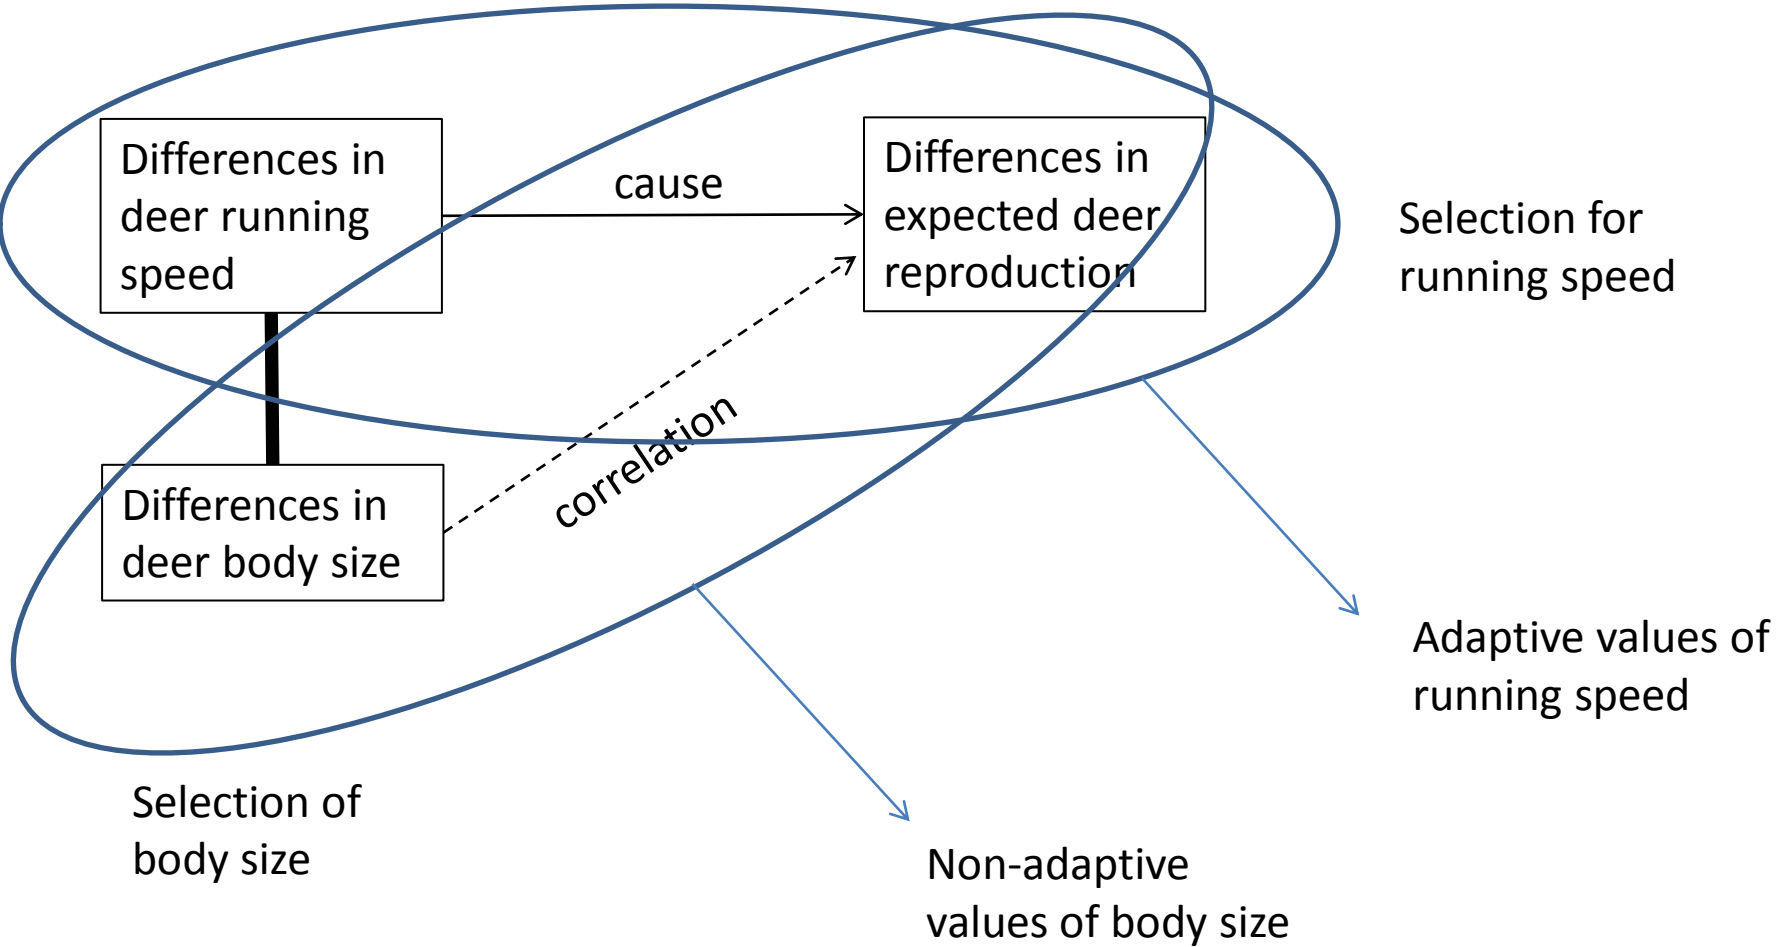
Differences in deer running speed

cause

Differences in expected deer reproduction

Selection for running speed

correlation

Differences in deer body size

Adaptive values of running speed

Selection of body size

Non-adaptive values of body size